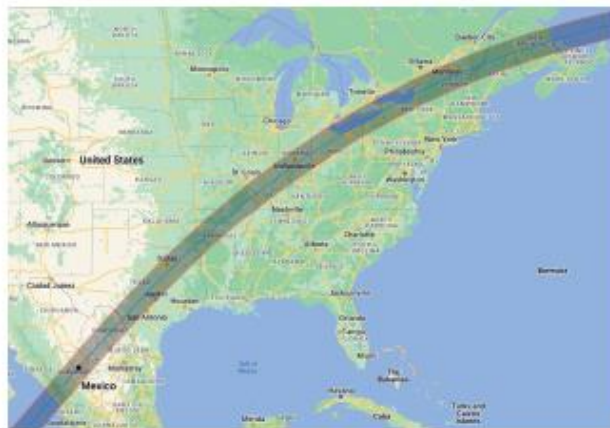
Minneapolis

Chicago

Toronto

Ottawa

Montreal

Quebec City

United States

Indianapolis

St. Louis

New York

Philadelphia

Washington

Albuquerque

NEW MEXICO

Nashville

Charlotte

Atlanta

Dallas

Ciudad Juárez

Austin

Houston

San Antonio

Jacksonville

Orlando

Tampa

Miami

Bermuda

Gulf of Mexico

Monterrey

Mexico

The Bahamas

Havana

Cuba

Turks and Caicos Islands

Mérida